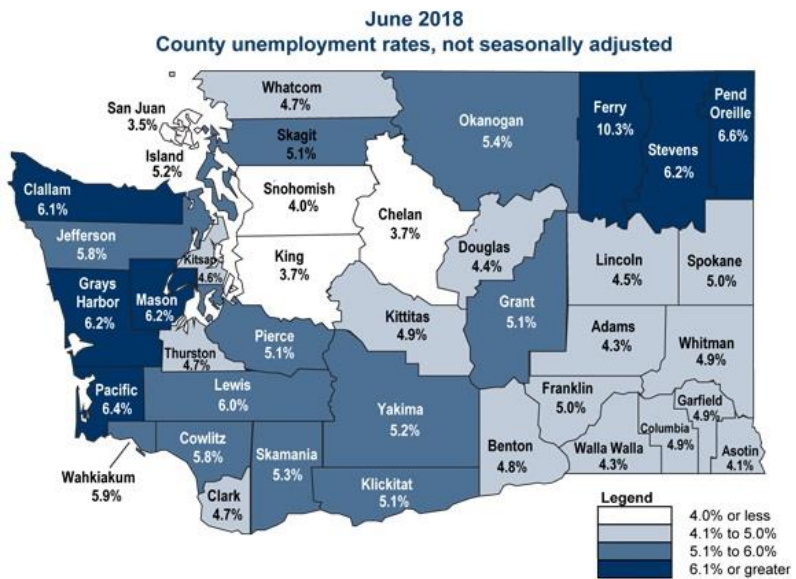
June 2018
County unemployment rates, not seasonally adjusted

San Juan
3.5%

Whatcom
4.7%

Okanogan
5.4%

Ferry
10.3%

Stevens
6.2%

Pend Oreille
6.6%

Island
5.2%

Skagit
5.1%

Clallam
6.1%

Snohomish
4.0%

Chelan
3.7%

Jefferson
5.8%

Douglas
4.4%

Lincoln
4.5%

Spokane
5.0%

Kitsap
4.6%

King
3.7%

Grays Harbor
6.2%

Mason
6.2%

Grant
5.1%

Kittitas
4.9%

Adams
4.3%

Whitman
4.9%

Pierce
5.1%

Thurston
4.7%

Pacific
6.4%

Lewis
6.0%

Yakima
5.2%

Franklin
5.0%

Garfield
4.9%

Columbia
4.9%

Cowlitz
5.8%

Skamania
5.3%

Benton
4.8%

Walla Walla
4.3%

Asotin
4.1%

Wahkiakum
5.9%

Clark
4.7%

Klickitat
5.1%

Legend
4.0% or less
4.1% to 5.0%
5.1% to 6.0%
6.1% or greater